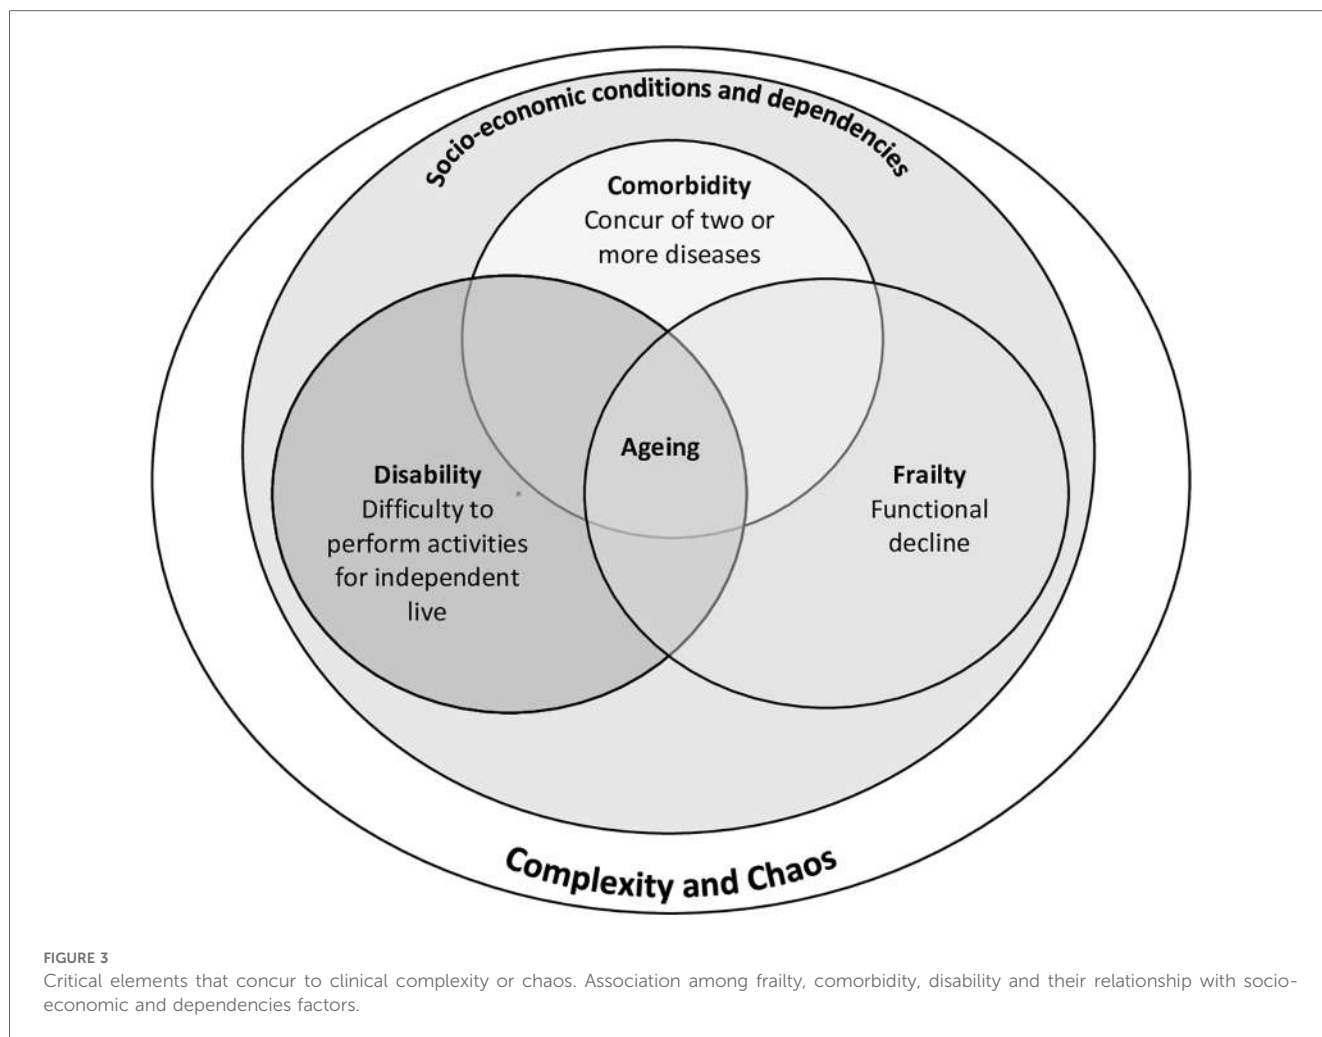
Socio-economic conditions and dependencies

Comorbidity
Concur of two or more diseases

Ageing

Disability
Difficulty to perform activities for independent live

Frailty
Functional decline

Complexity and Chaos

FIGURE 3
Critical elements that concur to clinical complexity or chaos. Association among frailty, comorbidity, disability and their relationship with socio-economic and dependencies factors.